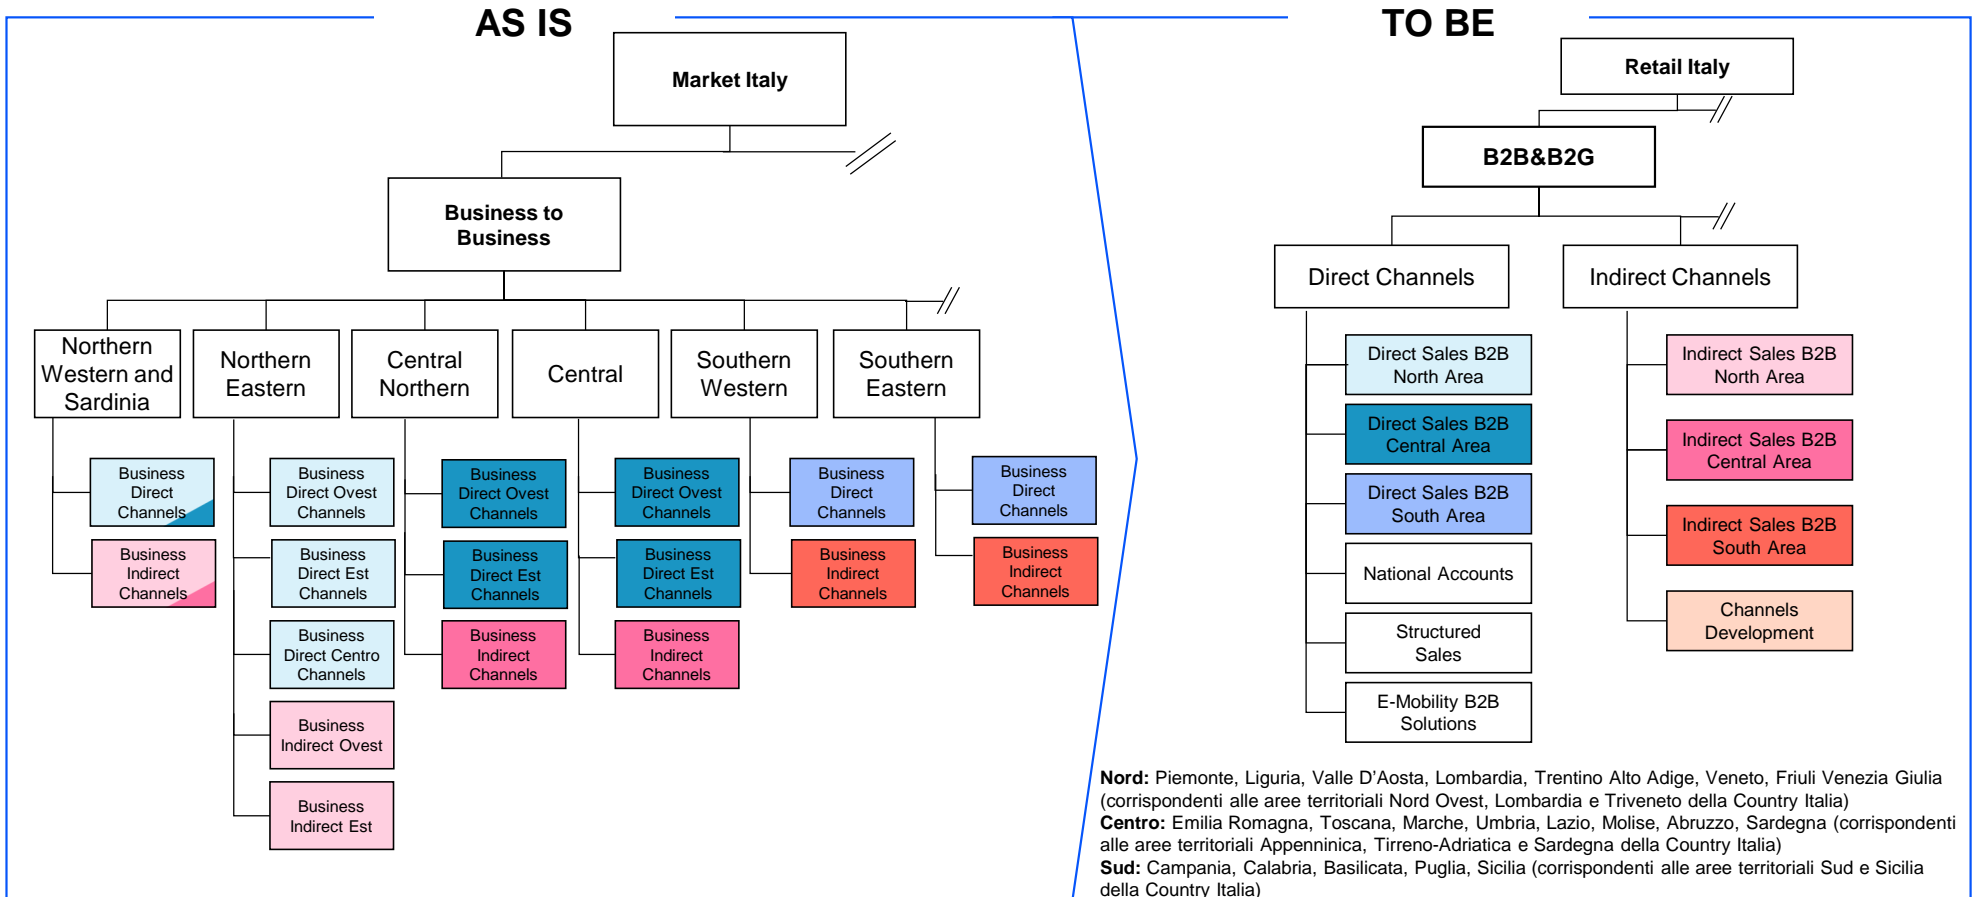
AS IS

Market Italy

Business to Business

Northern Western and Sardinia

Business Direct Channels

Business Indirect Channels

Northern Eastern

Business Direct Ovest Channels

Business Direct Est Channels

Business Direct Centro Channels

Business Indirect Ovest

Business Indirect Est

Central Northern

Business Direct Ovest Channels

Business Direct Est Channels

Business Indirect Channels

Central

Business Direct Ovest Channels

Business Direct Est Channels

Business Indirect Channels

Southern Western

Business Direct Channels

Business Indirect Channels

Southern Eastern

Business Direct Channels

Business Indirect Channels

TO BE

Retail Italy

B2B&B2G

Direct Channels

Direct Sales B2B North Area

Direct Sales B2B Central Area

Direct Sales B2B South Area

National Accounts

Structured Sales

E-Mobility B2B Solutions

Indirect Channels

Indirect Sales B2B North Area

Indirect Sales B2B Central Area

Indirect Sales B2B South Area

Channels Development

**Nord:** Piemonte, Liguria, Valle D'Aosta, Lombardia, Trentino Alto Adige, Veneto, Friuli Venezia Giulia (corrispondenti alle aree territoriali Nord Ovest, Lombardia e Triveneto della Country Italia)
**Centro:** Emilia Romagna, Toscana, Marche, Umbria, Lazio, Molise, Abruzzo, Sardegna (corrispondenti alle aree territoriali Appenninica, Tirreno-Adriatica e Sardegna della Country Italia)
**Sud:** Campania, Calabria, Basilicata, Puglia, Sicilia (corrispondenti alle aree territoriali Sud e Sicilia della Country Italia)